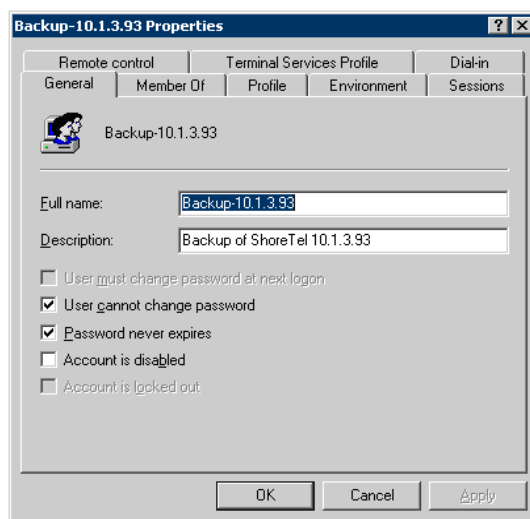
Backup-10.1.3.93 Properties

?

X

Remote control

Terminal Services Profile

Dial-in

General

Member Of

Profile

Environment

Sessions

Backup-10.1.3.93

Full name: Backup-10.1.3.93

Description: Backup of ShoreTel 10.1.3.93

User must change password at next logon

User cannot change password

Password never expires

Account is disabled

Account is locked out

OK

Cancel

Apply